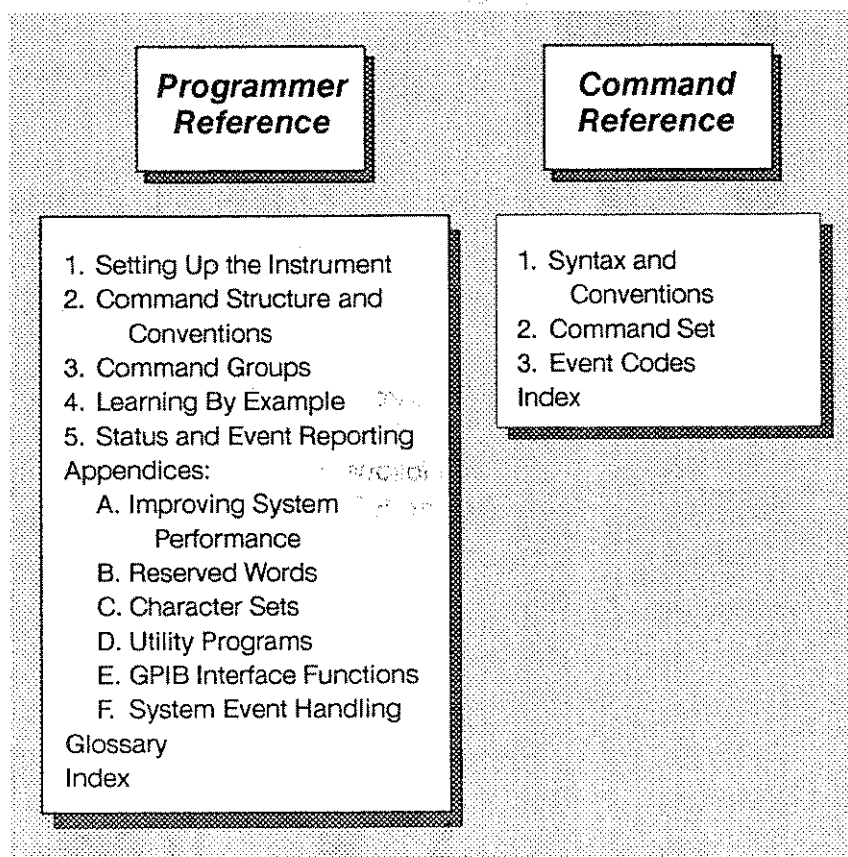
Programmer Reference

Command Reference

1. Setting Up the Instrument
2. Command Structure and Conventions
3. Command Groups
4. Learning By Example
5. Status and Event Reporting
Appendices:
A. Improving System Performance
B. Reserved Words
C. Character Sets
D. Utility Programs
E. GPIB Interface Functions
F. System Event Handling
Glossary
Index

1. Syntax and Conventions
2. Command Set
3. Event Codes
Index